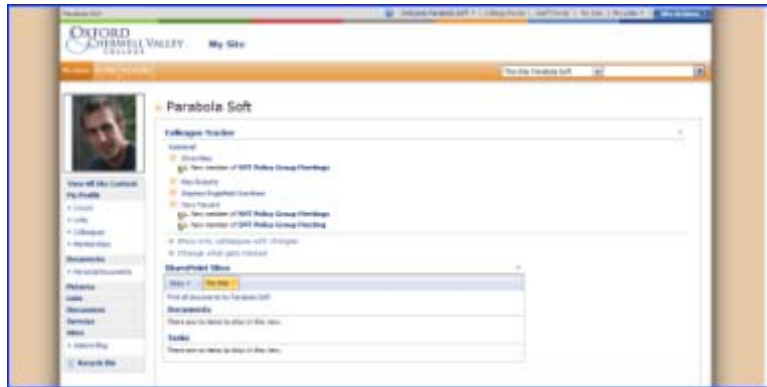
Parabola Soft

Welcome Parabola Soft | College Portal | Staff Portal | My Site | My Links | Site Actions

OXFORD CHERWELL VALLEY COLLEGE

My Site

This Site: Parabola Soft

Parabola Soft

Colleague Tracker

General

Yesterday

New member of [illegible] Policy Group Meetings

Stephen Rogerfield Gardiner

New member of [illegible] Policy Group Meetings

New member of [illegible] Policy Group Meeting

Show only colleagues with changes

Change what gets tracked

View All Site Content

My Profile

Details

Links

Colleagues

Memberships

Documents

Personal Documents

Pictures

Lists

Discussions

Surveys

Sites

Recycle Bin

SharePoint Sites

Sites | My Site

Find all documents by Parabola Soft

Documents

There are no items to show in this view.

Tasks

There are no items to show in this view.